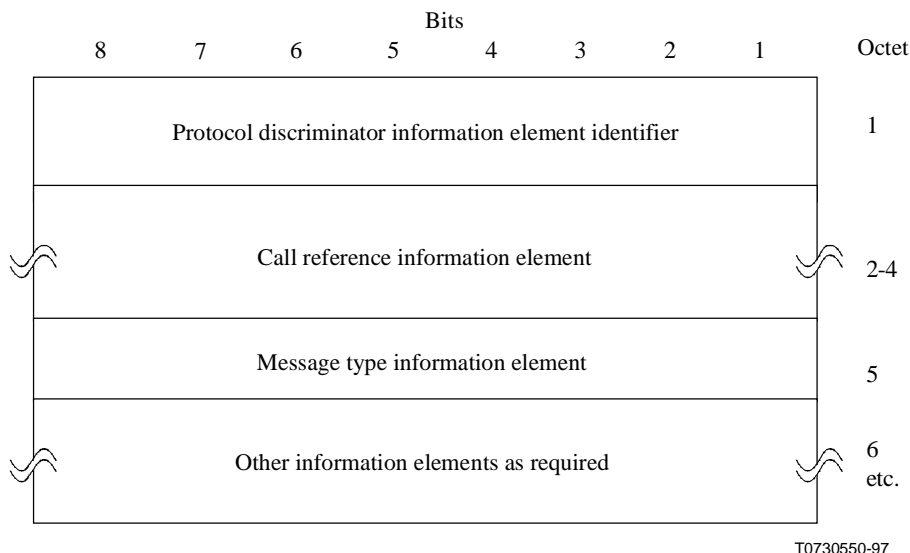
Bits

8 7 6 5 4 3 2 1 Octet

| Bits 8–1 | Octet |
|---|---|
| Protocol discriminator information element identifier | 1 |
| Call reference information element | 2-4 |
| Message type information element | 5 |
| Other information elements as required | 6 etc. |

T0730550-97